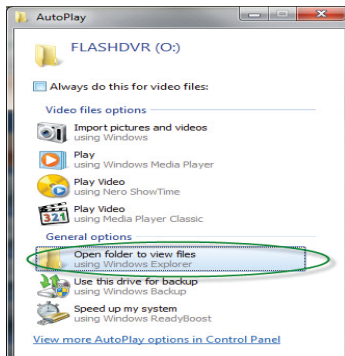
AutoPlay

FLASHDVR (O:)

Always do this for video files:

Video files options

Import pictures and videos
using Windows

Play
using Windows Media Player

Play Video
using Nero ShowTime

Play Video
using Media Player Classic

General options

Open folder to view files
using Windows Explorer

Use this drive for backup
using Windows Backup

Speed up my system
using Windows ReadyBoost

View more AutoPlay options in Control Panel